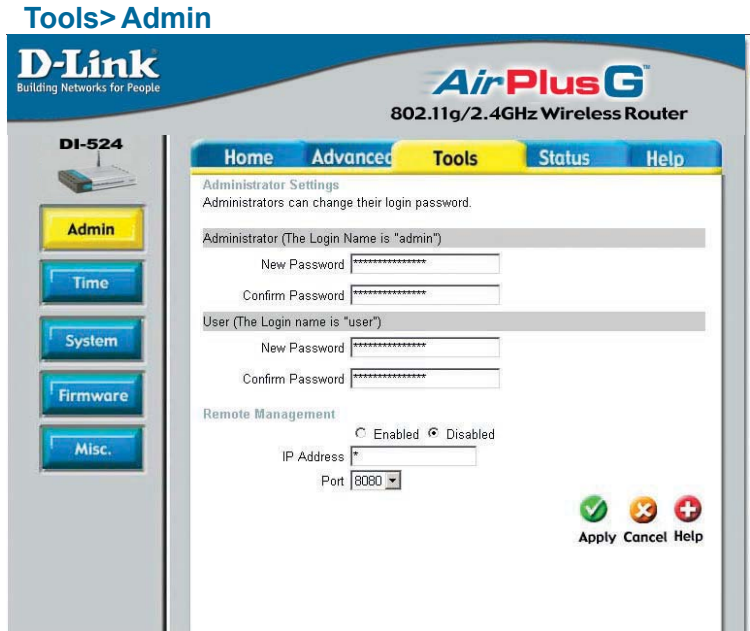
Tools> Admin

D-Link
Building Networks for People

AirPlus G
802.11g/2.4GHz Wireless Router

DI-524

Admin
Time
System
Firmware
Misc.

Home | Advanced | Tools | Status | Help

Administrator Settings
Administrators can change their login password.

Administrator (The Login Name is "admin")
New Password ***************
Confirm Password ***************

User (The Login name is "user")
New Password ***************
Confirm Password ***************

Remote Management
Enabled Disabled
IP Address *
Port 8080

Apply Cancel Help